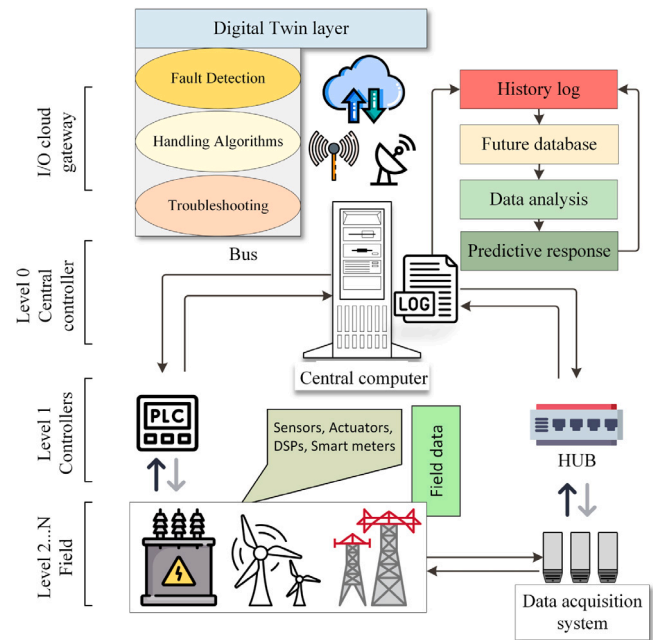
Digital Twin layer

Fault Detection

Handling Algorithms

Troubleshooting

I/O cloud gateway

History log

Future database

Data analysis

Predictive response

Bus

LOG

Level 0 Central controller

Central computer

Level 1 Controllers

PLC

Sensors, Actuators, DSPs, Smart meters

Field data

HUB

Level 2...N Field

Data acquisition system